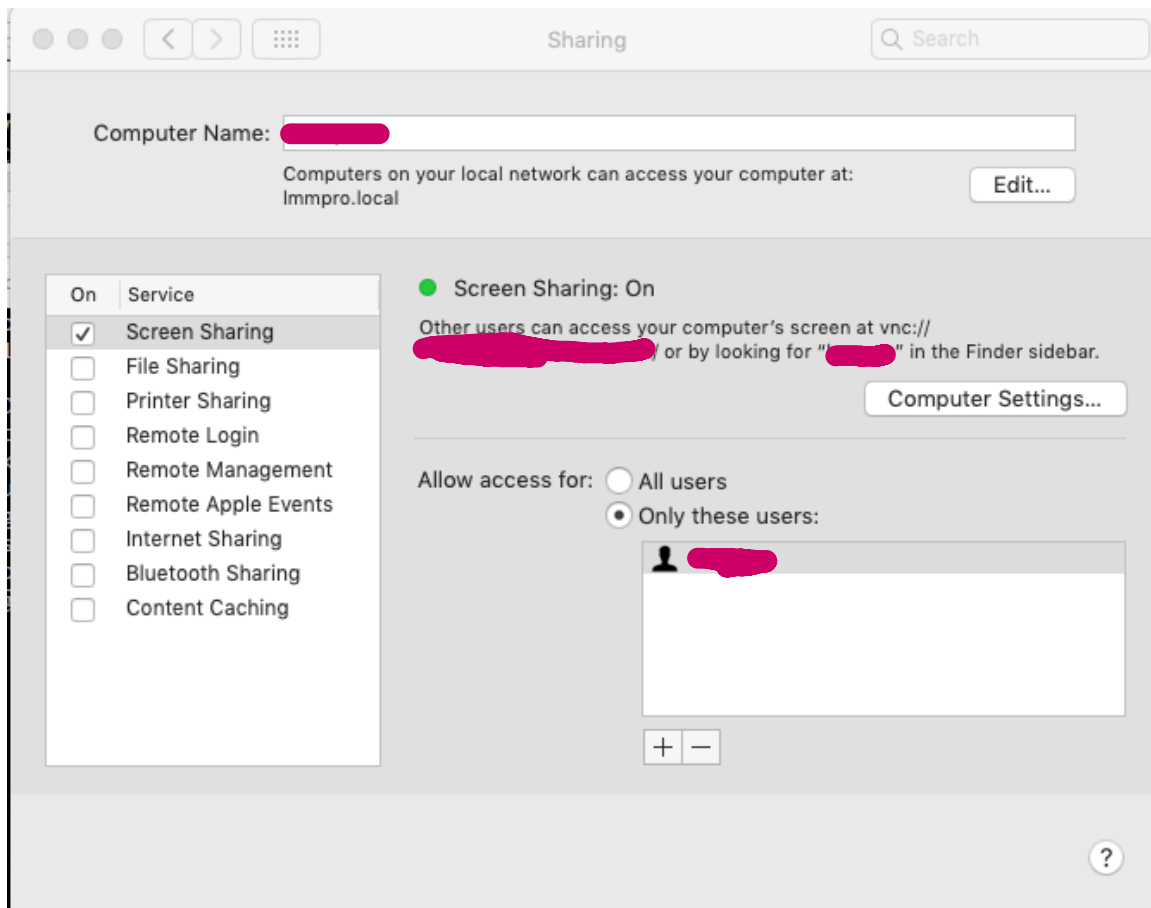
Sharing

Search

Computer Name: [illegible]

Computers on your local network can access your computer at: lmmpro.local

Edit...

| On | Service |
|---|---|
| ✓ | Screen Sharing |
| | File Sharing |
| | Printer Sharing |
| | Remote Login |
| | Remote Management |
| | Remote Apple Events |
| | Internet Sharing |
| | Bluetooth Sharing |
| | Content Caching |

Screen Sharing: On

Other users can access your computer's screen at vnc://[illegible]/ or by looking for "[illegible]" in the Finder sidebar.

Computer Settings...

Allow access for: All users

Only these users:

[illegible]

+ −

?